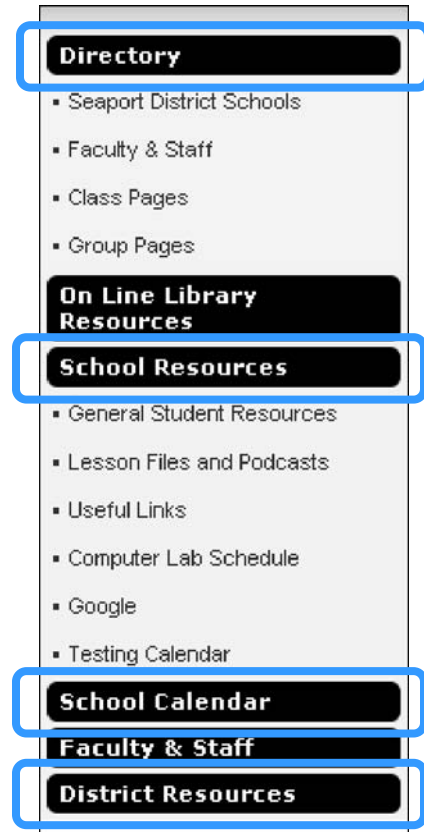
Directory

- Seaport District Schools
- Faculty & Staff
- Class Pages
- Group Pages

On Line Library Resources

School Resources

- General Student Resources
- Lesson Files and Podcasts
- Useful Links
- Computer Lab Schedule
- Google
- Testing Calendar

School Calendar

Faculty & Staff

District Resources